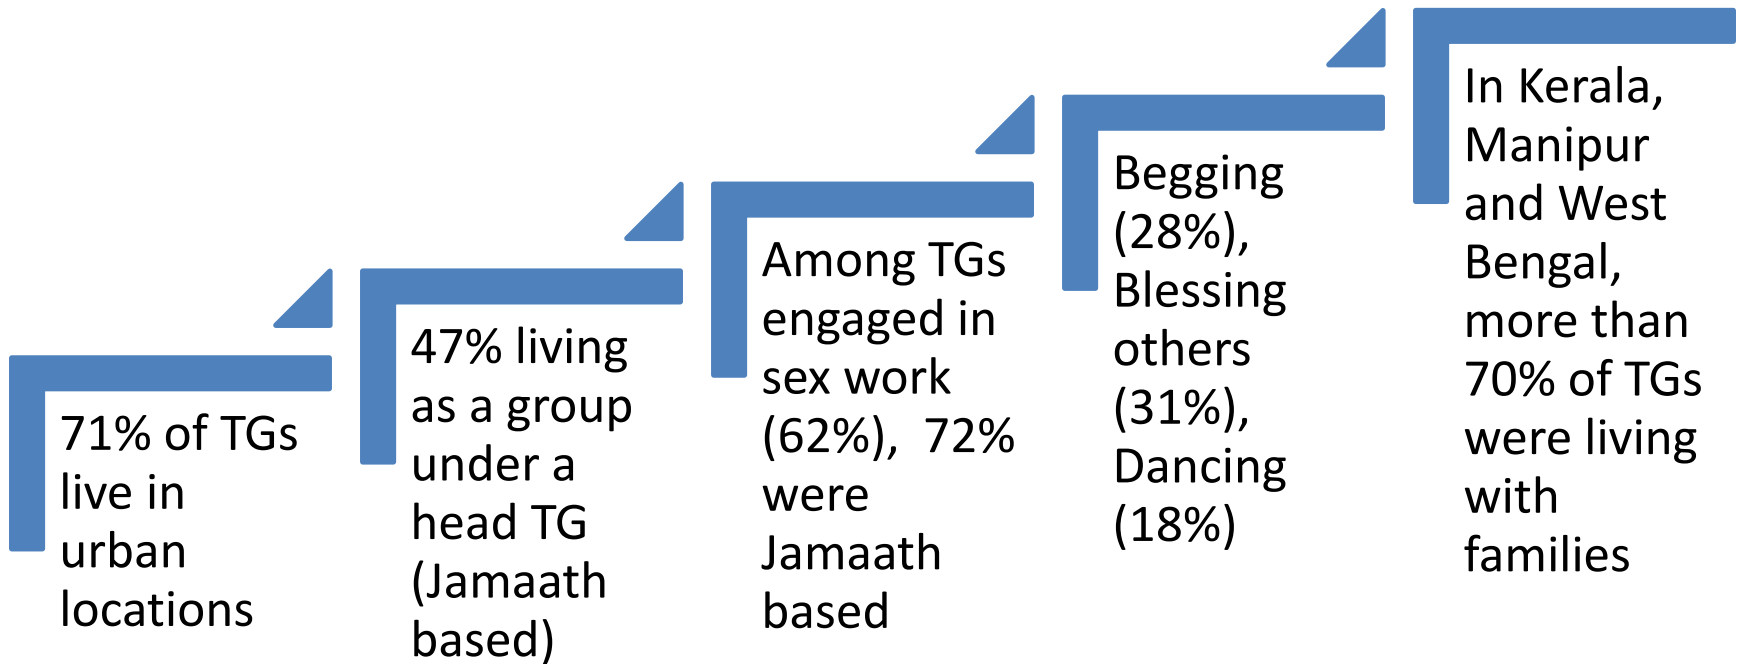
71% of TGs live in urban locations

47% living as a group under a head TG (Jamaath based)

Among TGs engaged in sex work (62%), 72% were Jamaath based

Begging (28%), Blessing others (31%), Dancing (18%)

In Kerala, Manipur and West Bengal, more than 70% of TGs were living with families